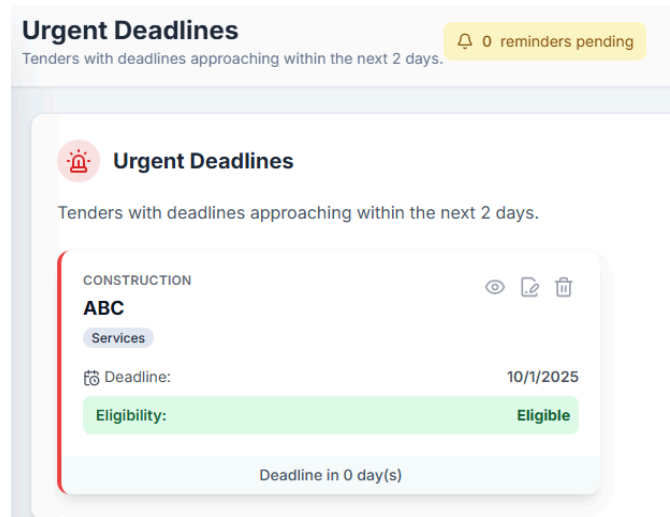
Urgent Deadlines
Tenders with deadlines approaching within the next 2 days.

0 reminders pending

Urgent Deadlines

Tenders with deadlines approaching within the next 2 days.

CONSTRUCTION
ABC
Services

Deadline: 10/1/2025

Eligibility: Eligible

Deadline in 0 day(s)